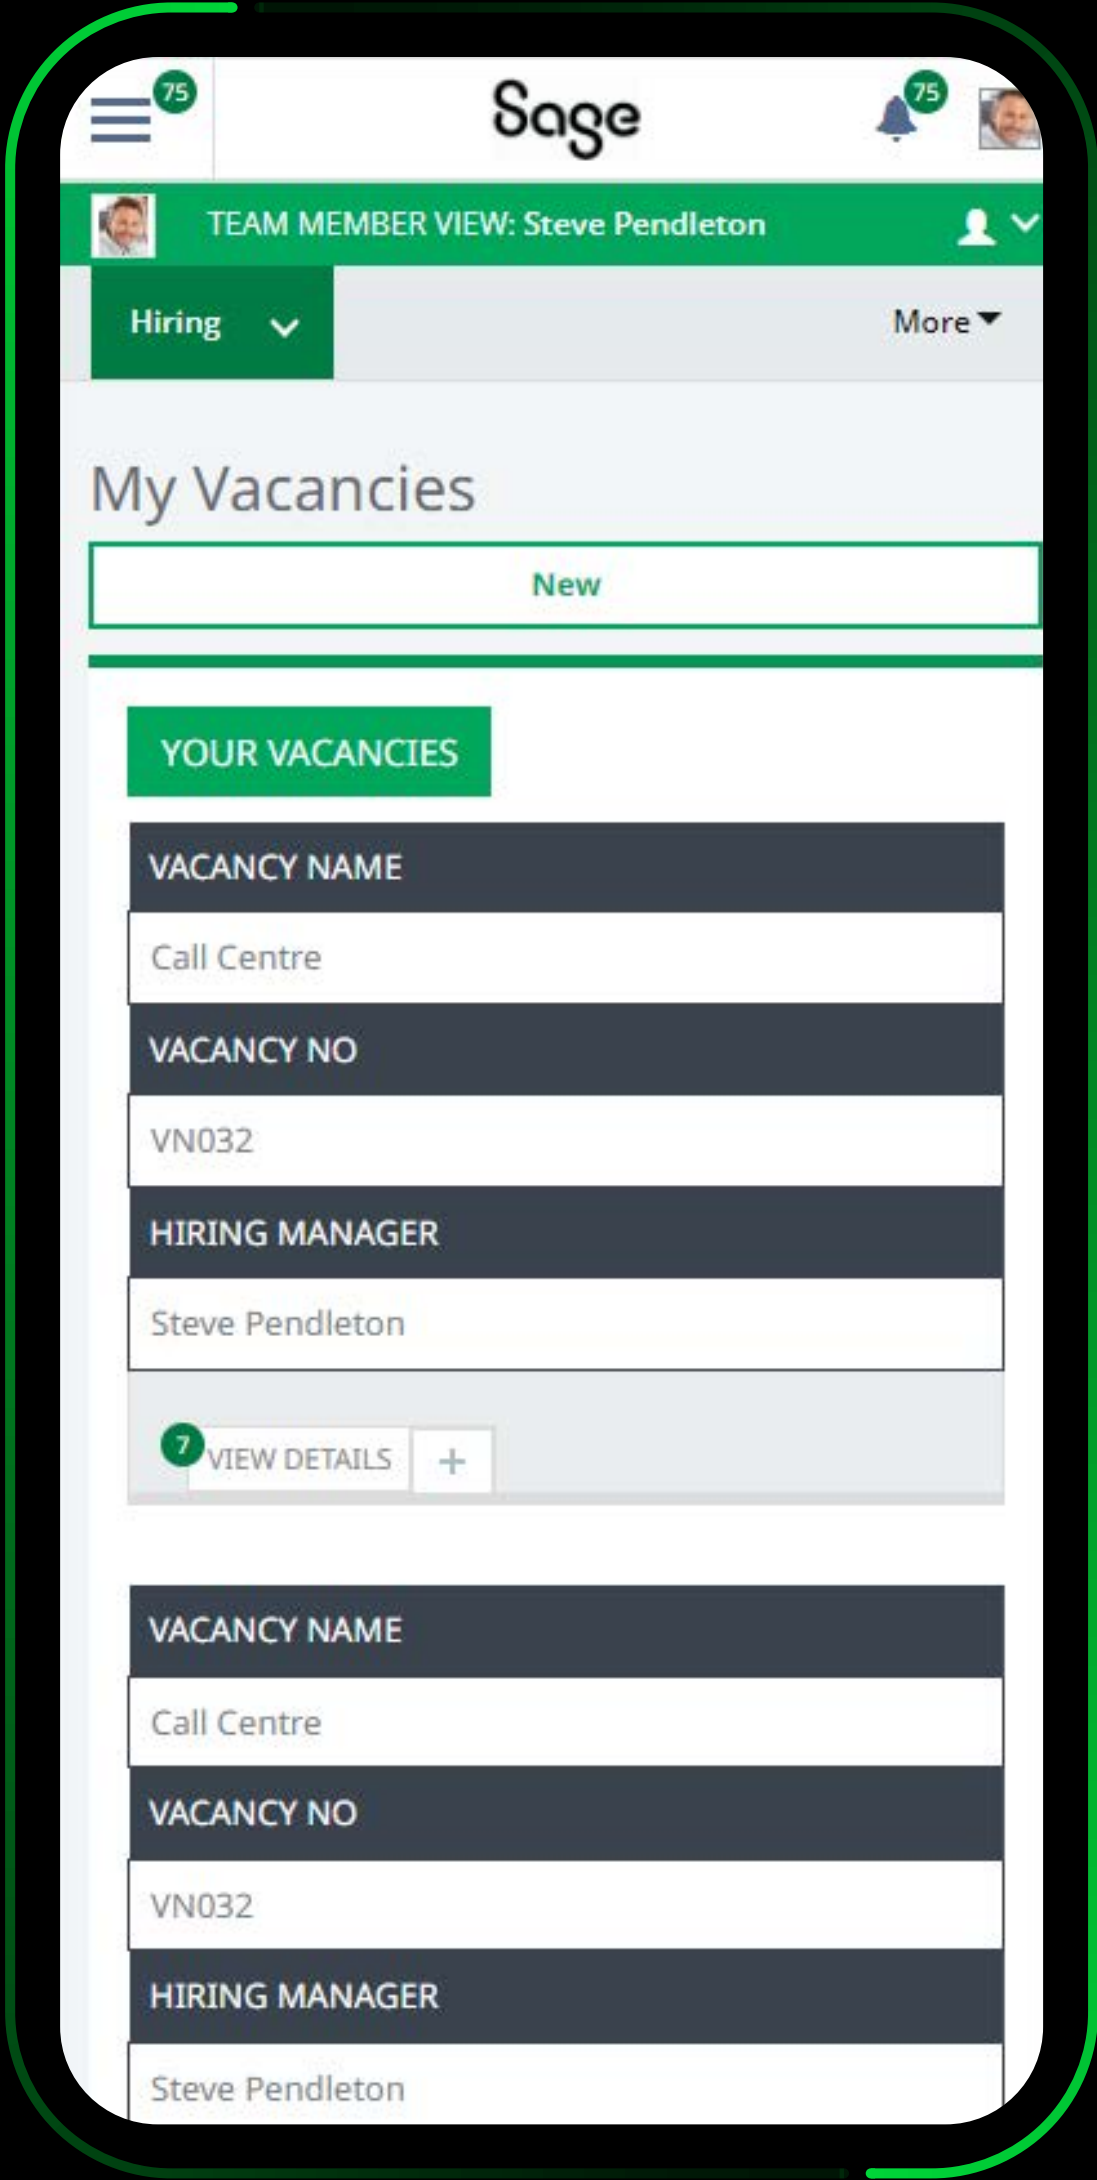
75

Sage

75

TEAM MEMBER VIEW: Steve Pendleton

Hiring

More

My Vacancies

New

YOUR VACANCIES

VACANCY NAME

Call Centre

VACANCY NO

VN032

HIRING MANAGER

Steve Pendleton

7 VIEW DETAILS +

VACANCY NAME

Call Centre

VACANCY NO

VN032

HIRING MANAGER

Steve Pendleton